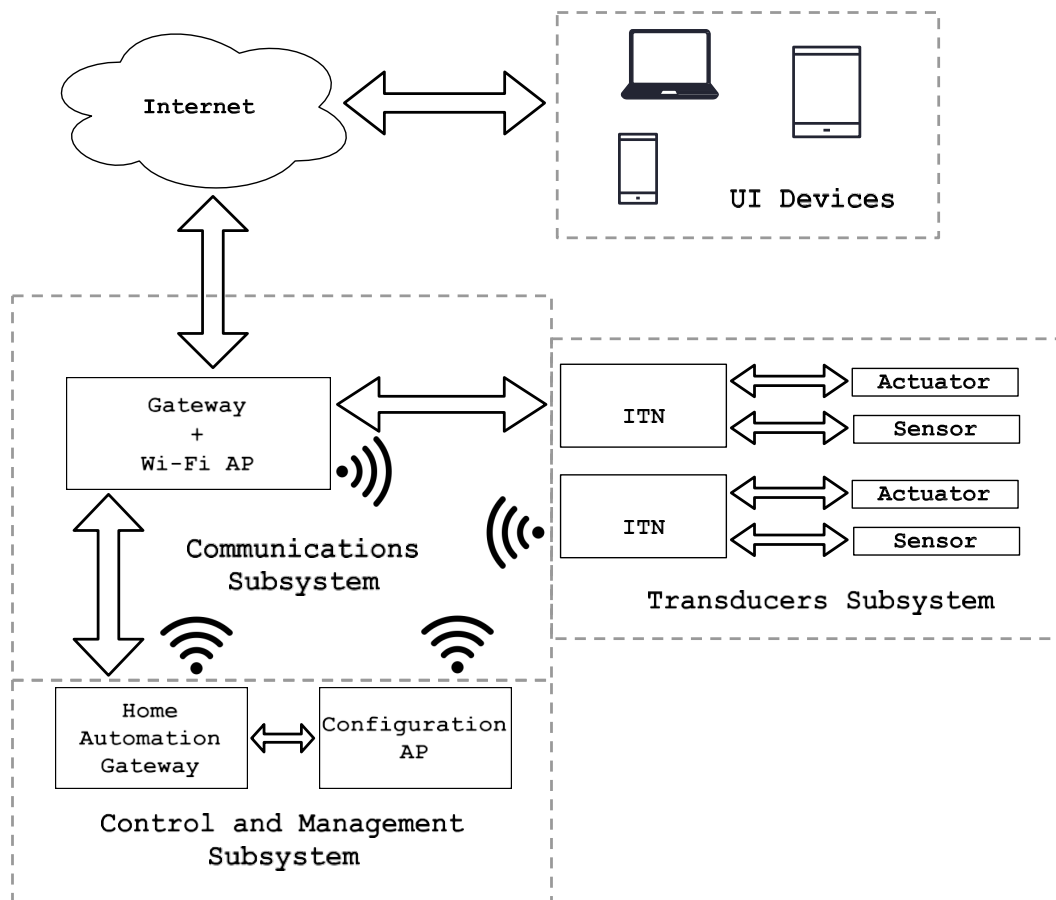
Internet

UI Devices

Gateway
+
Wi-Fi AP

ITN

Actuator

Sensor

ITN

Actuator

Sensor

Communications Subsystem

Transducers Subsystem

Home Automation Gateway

Configuration AP

Control and Management Subsystem